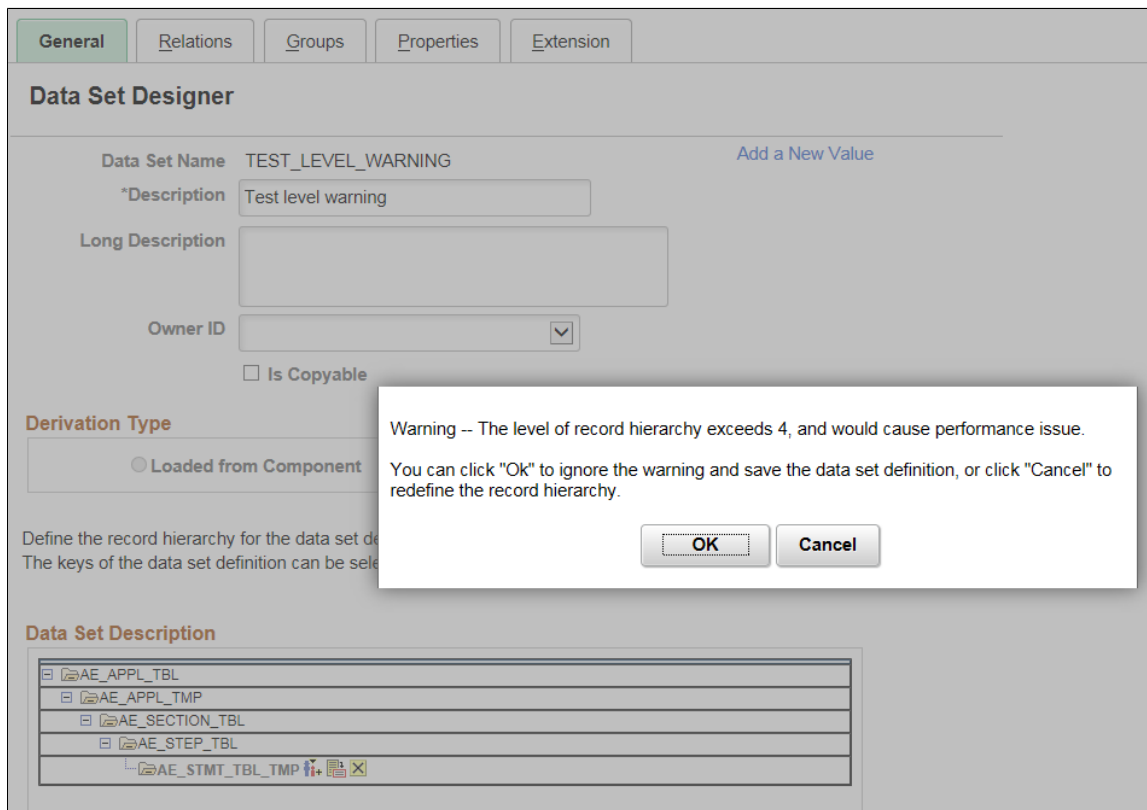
General | Relations | Groups | Properties | Extension

Data Set Designer

Data Set Name TEST_LEVEL_WARNING

Add a New Value

*Description Test level warning

Long Description

Owner ID

Is Copyable

Derivation Type

Loaded from Component

Define the record hierarchy for the data set de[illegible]
The keys of the data set definition can be sele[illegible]

Warning -- The level of record hierarchy exceeds 4, and would cause performance issue.

You can click "Ok" to ignore the warning and save the data set definition, or click "Cancel" to redefine the record hierarchy.

OK Cancel

Data Set Description

AE_APPL_TBL
AE_APPL_TMP
AE_SECTION_TBL
AE_STEP_TBL
AE_STMT_TBL_TMP